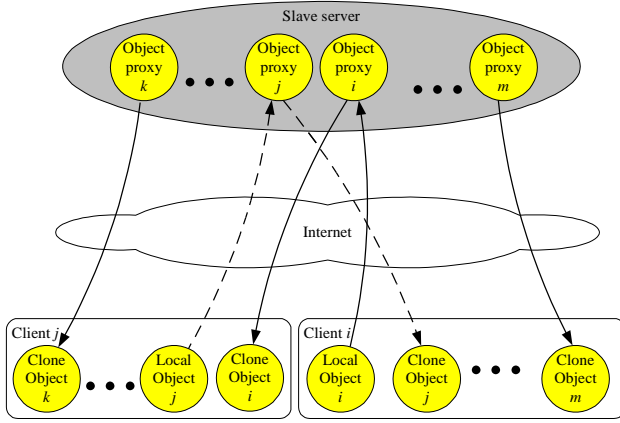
Slave server

Object proxy $k$

Object proxy $j$

Object proxy $i$

Object proxy $m$

Internet

Client $j$

Clone Object $k$

Local Object $j$

Clone Object $i$

Client $i$

Local Object $i$

Clone Object $j$

Clone Object $m$